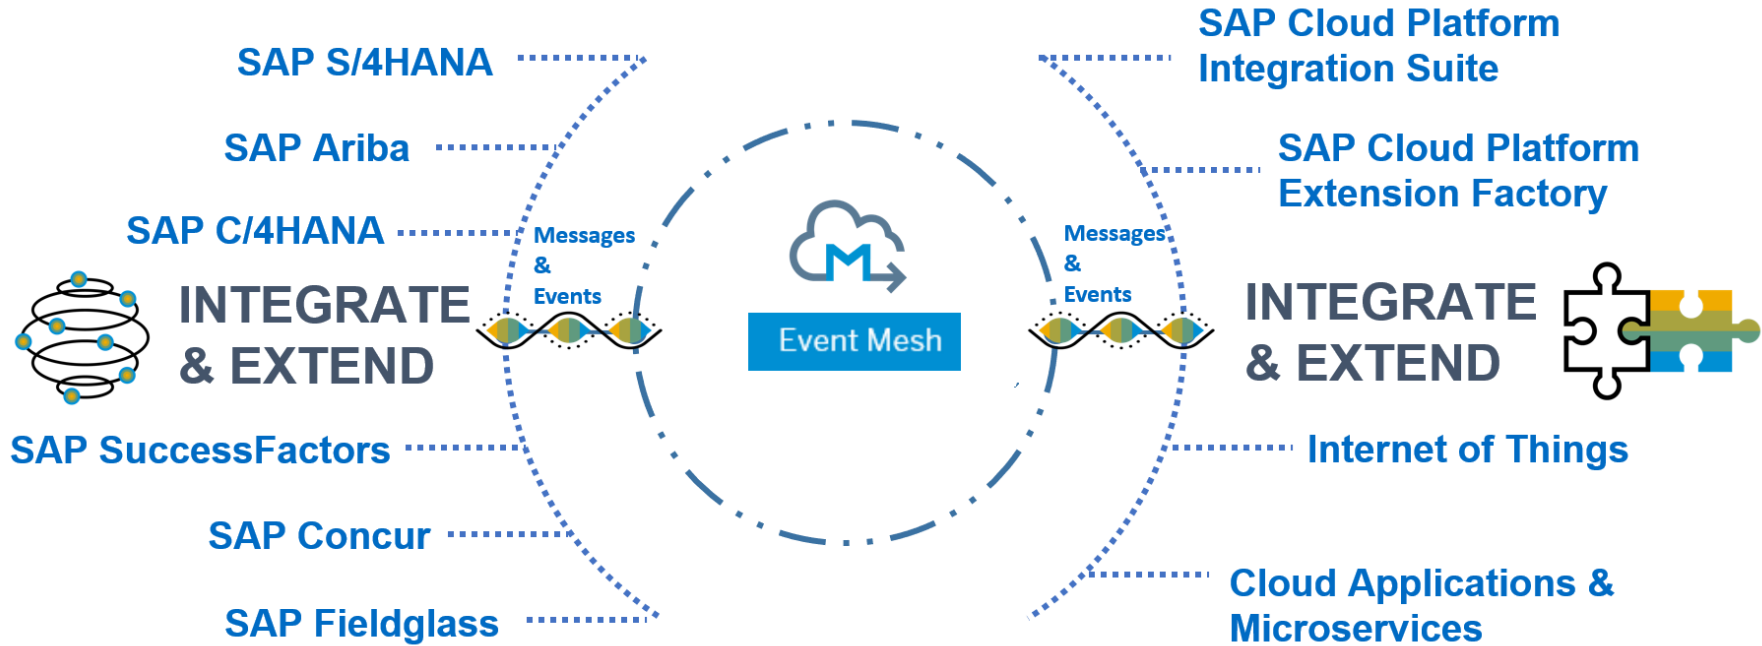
SAP S/4HANA

SAP Ariba

SAP C/4HANA

INTEGRATE & EXTEND

SAP SuccessFactors

SAP Concur

SAP Fieldglass

Messages & Events

Event Mesh

Messages & Events

SAP Cloud Platform Integration Suite

SAP Cloud Platform Extension Factory

INTEGRATE & EXTEND

Internet of Things

Cloud Applications & Microservices